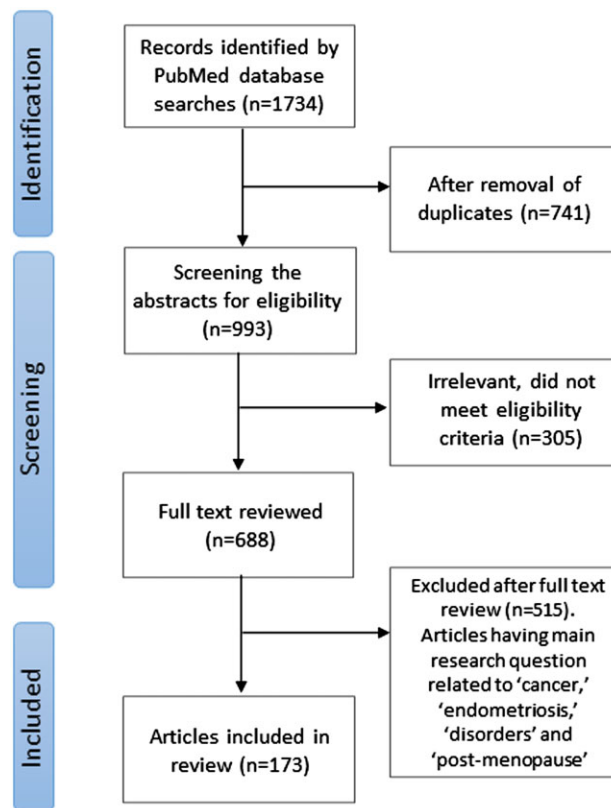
Identification

Records identified by PubMed database searches (n=1734)

After removal of duplicates (n=741)

Screening

Screening the abstracts for eligibility (n=993)

Irrelevant, did not meet eligibility criteria (n=305)

Full text reviewed (n=688)

Included

Excluded after full text review (n=515). Articles having main research question related to 'cancer,' 'endometriosis,' 'disorders' and 'post-menopause'

Articles included in review (n=173)